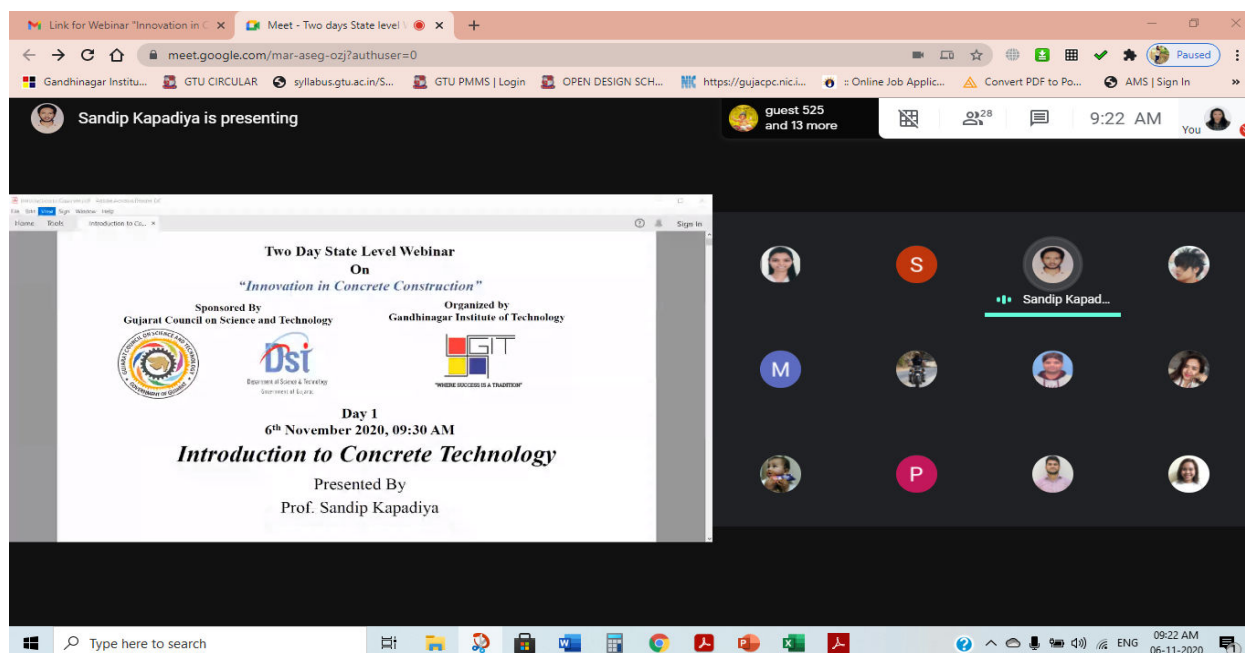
Link for Webinar "Innovation in C ×
Meet - Two days State level ×
+
meet.google.com/mar-aseg-ozj?authuser=0
Paused
Gandhinagar Institu...
GTU CIRCULAR
syllabus.gtu.ac.in/S...
GTU PMMS | Login
OPEN DESIGN SCH...
https://gujacpc.nic.i...
:: Online Job Applic...
Convert PDF to Po...
AMS | Sign In

Sandip Kapadiya is presenting
guest 525 and 13 more
28
9:22 AM
You

File Edit View Sign Window Help
Home Tools Introduction to Co... ×
Sign In

Two Day State Level Webinar
On
"Innovation in Concrete Construction"

Sponsored By
Gujarat Council on Science and Technology

Organized by
Gandhinagar Institute of Technology

Department of Science & Technology
Government of Gujarat

GIT
"WHERE SUCCESS IS A TRADITION"

Day 1
$6^{th}$ November 2020, 09:30 AM
Introduction to Concrete Technology
Presented By
Prof. Sandip Kapadiya

S
Sandip Kapad...
M
P

Type here to search
ENG
09:22 AM
06-11-2020